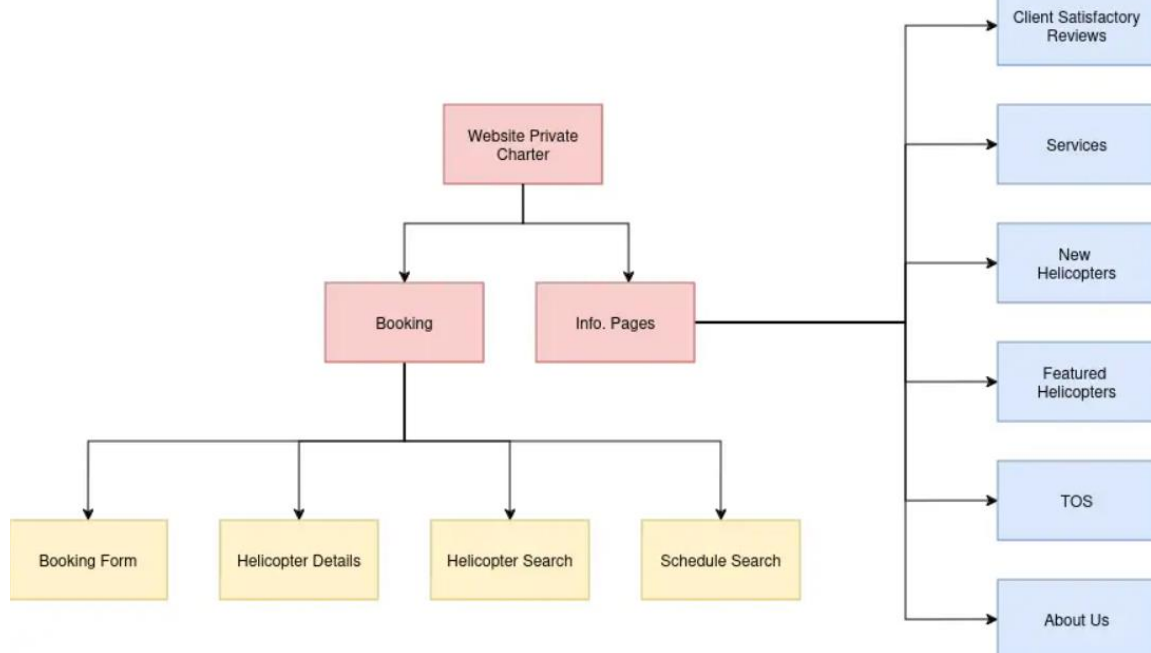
Website Private Charter

Booking

Info. Pages

Booking Form

Helicopter Details

Helicopter Search

Schedule Search

Client Satisfactory Reviews

Services

New Helicopters

Featured Helicopters

TOS

About Us